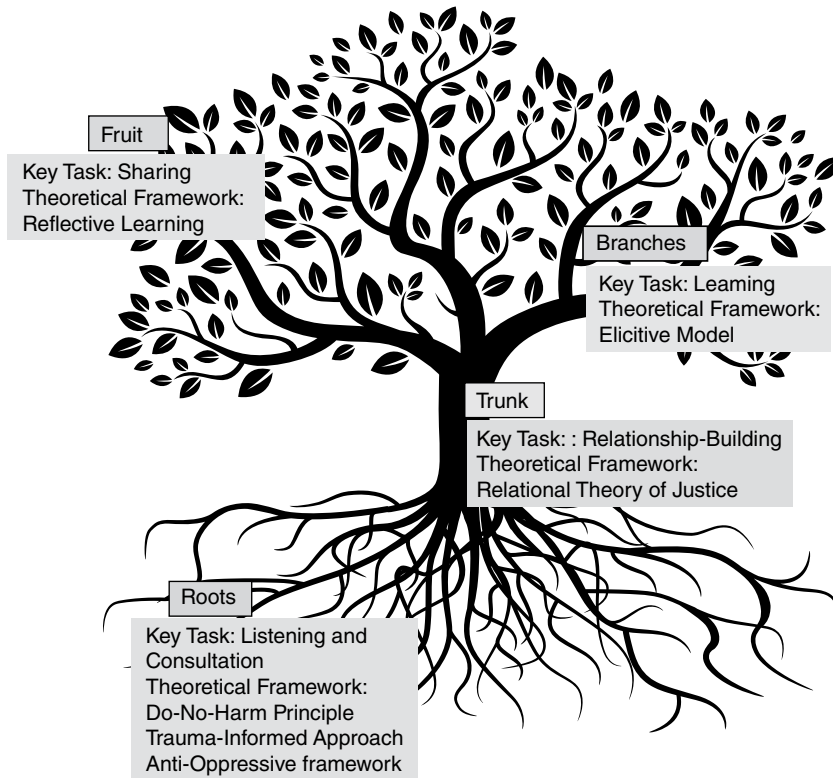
Fruit

Key Task: Sharing
Theoretical Framework:
Reflective Learning

Branches

Key Task: Leaming
Theoretical Framework:
Elicitive Model

Trunk

Key Task: : Relationship-Building
Theoretical Framework:
Relational Theory of Justice

Roots

Key Task: Listening and Consultation
Theoretical Framework:
Do-No-Harm Principle
Trauma-Informed Approach
Anti-Oppressive framework